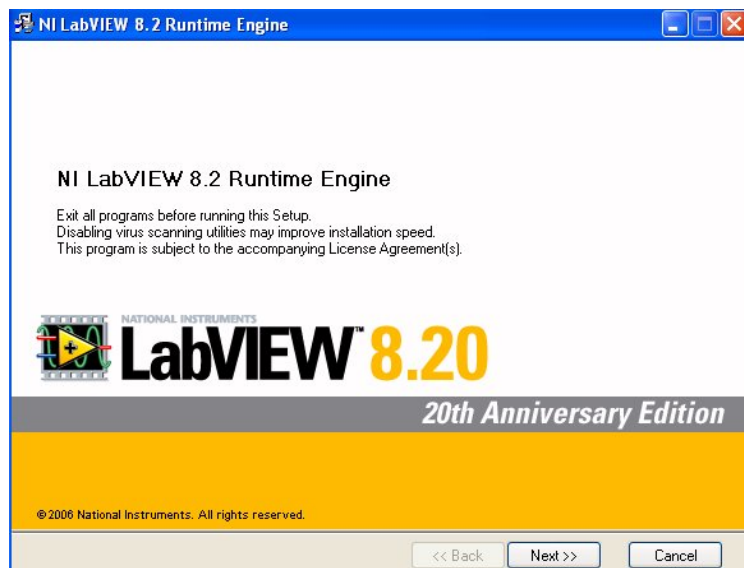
NI LabVIEW 8.2 Runtime Engine

NI LabVIEW 8.2 Runtime Engine

Exit all programs before running this Setup.
Disabling virus scanning utilities may improve installation speed.
This program is subject to the accompanying License Agreement(s).

NATIONAL INSTRUMENTS
LabVIEW™ 8.20

20th Anniversary Edition

© 2006 National Instruments. All rights reserved.

<< Back
Next >>
Cancel